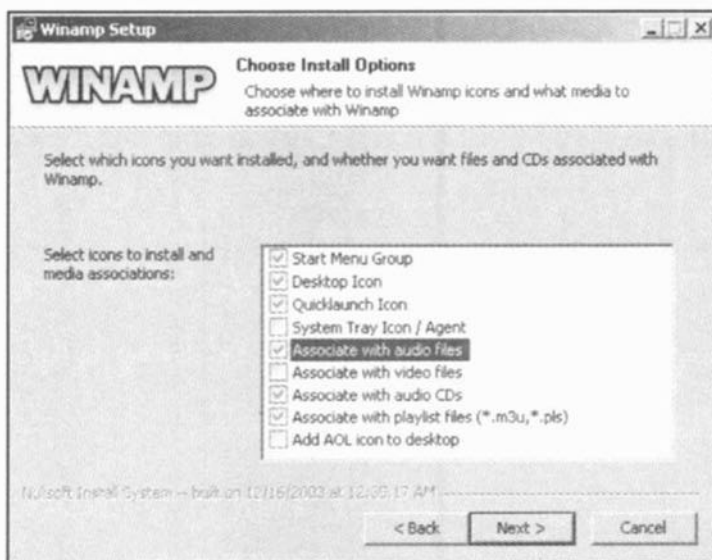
Winamp Setup

WINAMP

Choose Install Options

Choose where to install Winamp icons and what media to associate with Winamp

Select which icons you want installed, and whether you want files and CDs associated with Winamp.

Select icons to install and media associations:

Start Menu Group
Desktop Icon
Quicklaunch Icon
System Tray Icon / Agent
Associate with audio files
Associate with video files
Associate with audio CDs
Associate with playlist files (*.m3u,*.pls)
Add AOL icon to desktop

Nullsoft Install System – built on 12/16/2003 at 12:30:17 AM

< Back Next > Cancel